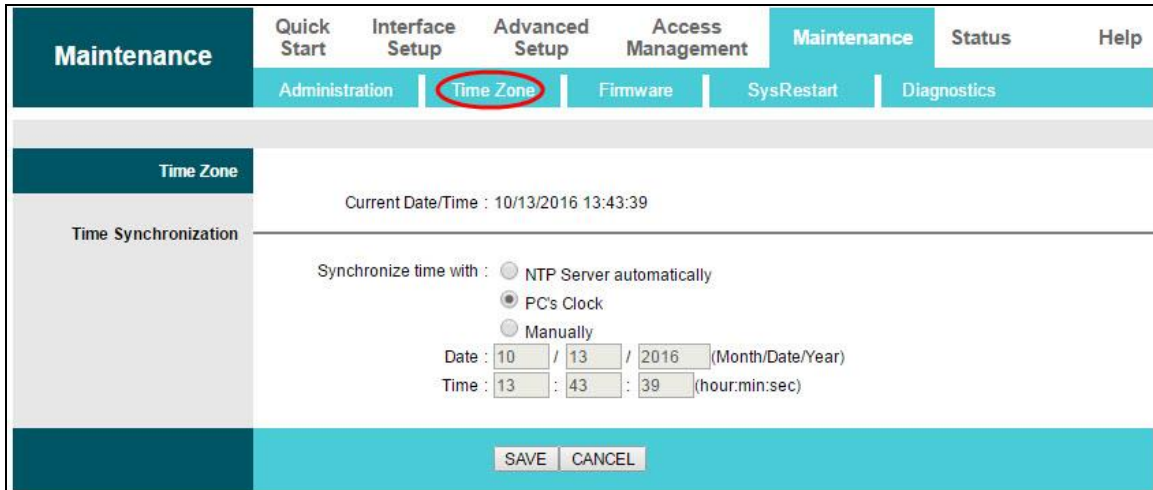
Maintenance

Quick Start | Interface Setup | Advanced Setup | Access Management | Maintenance | Status | Help

Administration | Time Zone | Firmware | SysRestart | Diagnostics

Time Zone

Current Date/Time : 10/13/2016 13:43:39

Time Synchronization

Synchronize time with : NTP Server automatically

PC's Clock

Manually

Date : 10 / 13 / 2016 (Month/Date/Year)

Time : 13 : 43 : 39 (hour:min:sec)

SAVE CANCEL